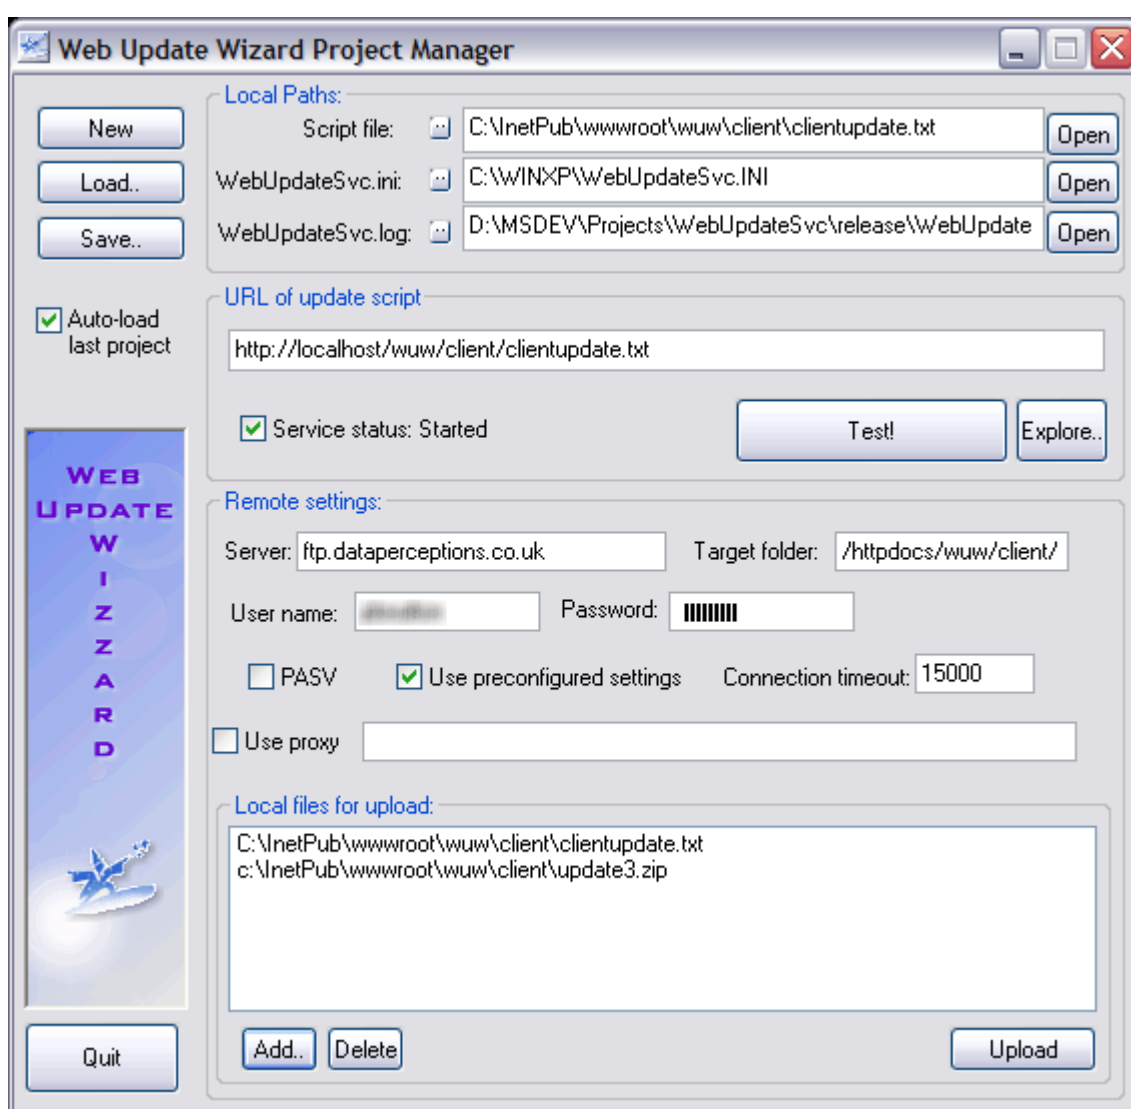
Web Update Wizard Project Manager

New

Load..

Save..

Auto-load last project

WEB UPDATE W I Z Z A R D

Quit

Local Paths:

Script file: C:\InetPub\wwwroot\wuw\client\clientupdate.txt Open

WebUpdateSvc.ini: C:\WINXP\WebUpdateSvc.INI Open

WebUpdateSvc.log: D:\MSDEV\Projects\WebUpdateSvc\release\WebUpdate Open

URL of update script

http://localhost/wuw/client/clientupdate.txt

Service status: Started

Test!

Explore..

Remote settings:

Server: ftp.dataperceptions.co.uk

Target folder: /httpdocs/wuw/client/

User name: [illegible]

Password: IIIIIIIII

PASV

Use preconfigured settings

Connection timeout: 15000

Use proxy

Local files for upload:

C:\InetPub\wwwroot\wuw\client\clientupdate.txt
c:\InetPub\wwwroot\wuw\client\update3.zip

Add..

Delete

Upload